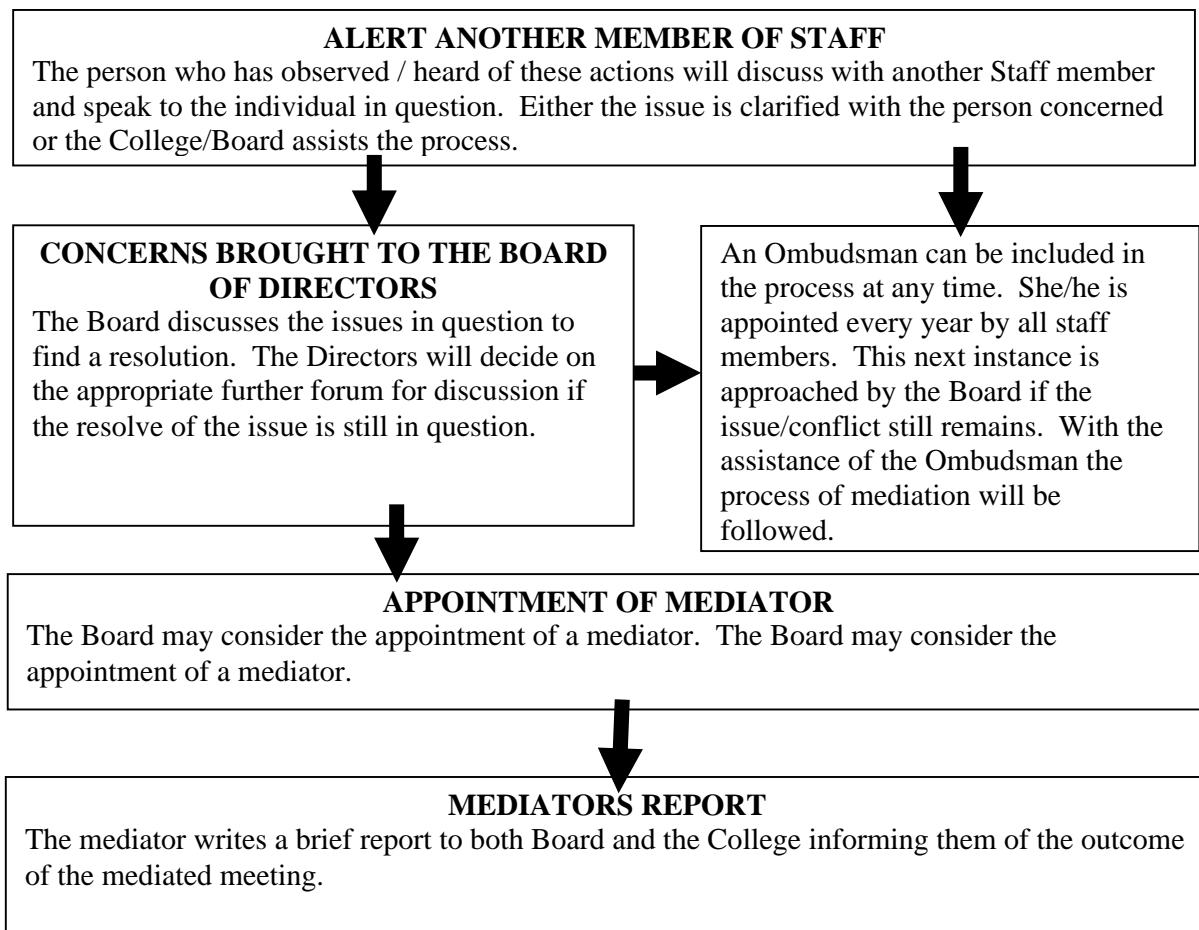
**ALERT ANOTHER MEMBER OF STAFF**

The person who has observed / heard of these actions will discuss with another Staff member and speak to the individual in question. Either the issue is clarified with the person concerned or the College/Board assists the process.

**CONCERNS BROUGHT TO THE BOARD OF DIRECTORS**

The Board discusses the issues in question to find a resolution. The Directors will decide on the appropriate further forum for discussion if the resolve of the issue is still in question.

An Ombudsman can be included in the process at any time. She/he is appointed every year by all staff members. This next instance is approached by the Board if the issue/conflict still remains. With the assistance of the Ombudsman the process of mediation will be followed.

**APPOINTMENT OF MEDIATOR**

The Board may consider the appointment of a mediator. The Board may consider the appointment of a mediator.

**MEDIATORS REPORT**

The mediator writes a brief report to both Board and the College informing them of the outcome of the mediated meeting.